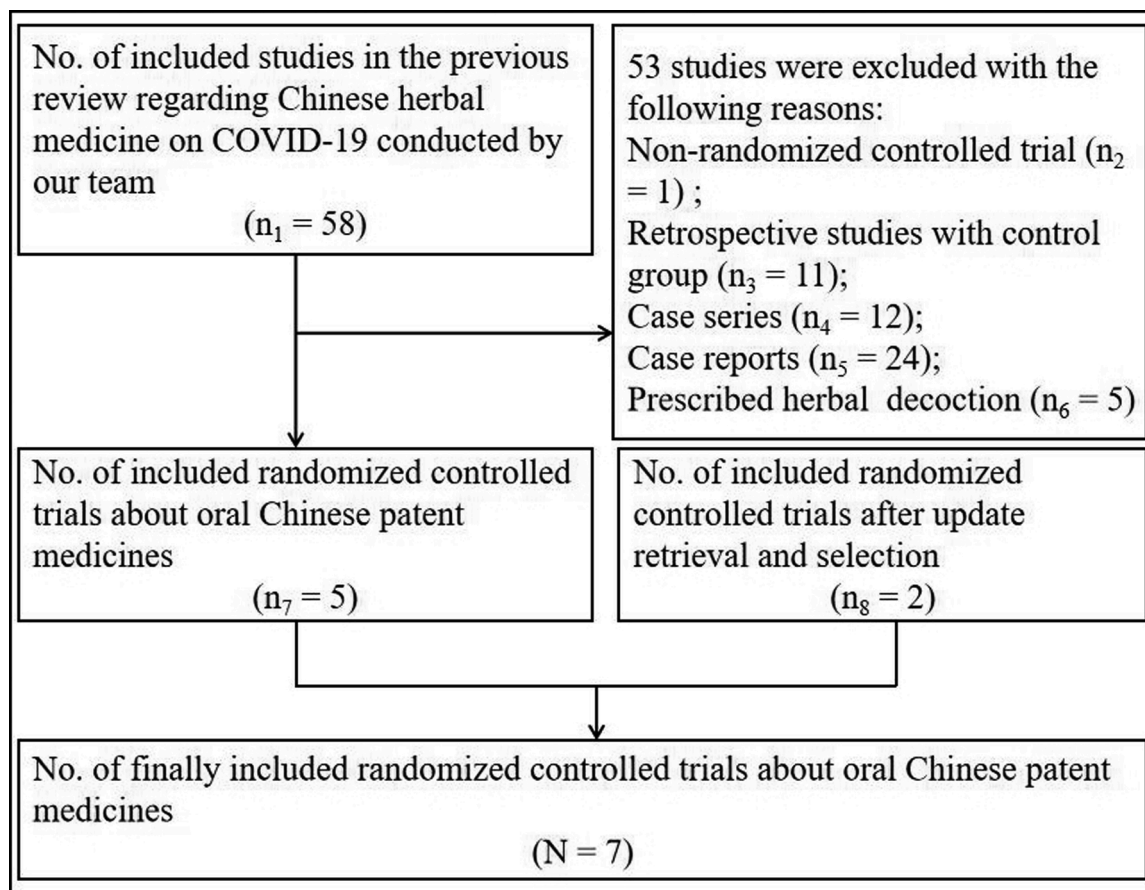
No. of included studies in the previous review regarding Chinese herbal medicine on COVID-19 conducted by our team

($n_1 = 58$)

53 studies were excluded with the following reasons:
Non-randomized controlled trial ($n_2 = 1$) ;
Retrospective studies with control group ($n_3 = 11$);
Case series ($n_4 = 12$);
Case reports ($n_5 = 24$);
Prescribed herbal decoction ($n_6 = 5$)

No. of included randomized controlled trials about oral Chinese patent medicines

($n_7 = 5$)

No. of included randomized controlled trials after update retrieval and selection

($n_8 = 2$)

No. of finally included randomized controlled trials about oral Chinese patent medicines

($N = 7$)